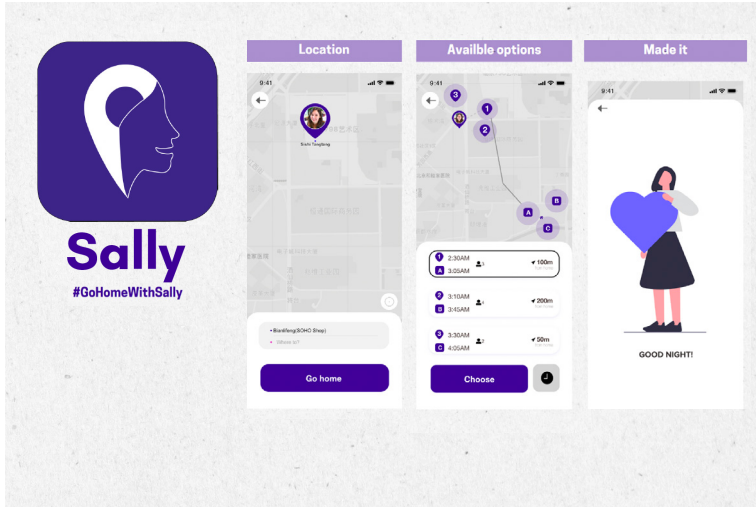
Sally
#GoHomeWithSally

Location

9:41

Sisi Tongfang

Bierdfeng(SOHO Shop)

Where at?

Go home

Availble options

9:41

3
1
2
A
B
C

1 2:30AM
A 3:05AM
2
100m

2 3:10AM
B 3:40AM
4
200m

3 3:30AM
C 4:05AM
3
50m

Choose

Made it

9:41

GOOD NIGHT!